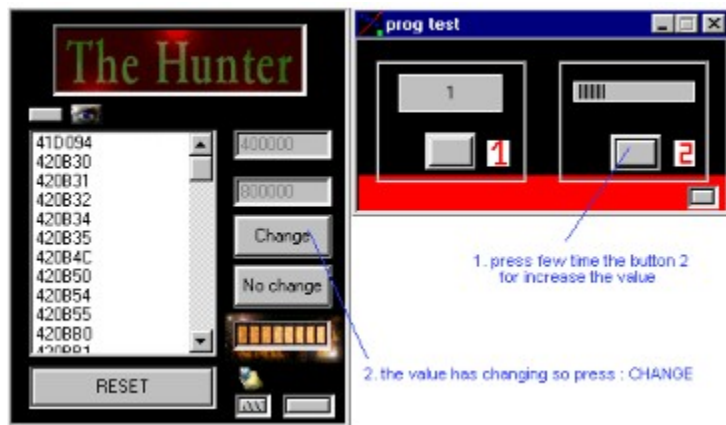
The Hunter

41D094
420B30
420B31
420B32
420B34
420B35
420B4C
420B50
420B54
420B55
420BB0
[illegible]

400000

800000

Change

No change

RESET

prog test

1

1

2

1. press few time the button 2 for increase the value

2. the value has changing so press : CHANGE